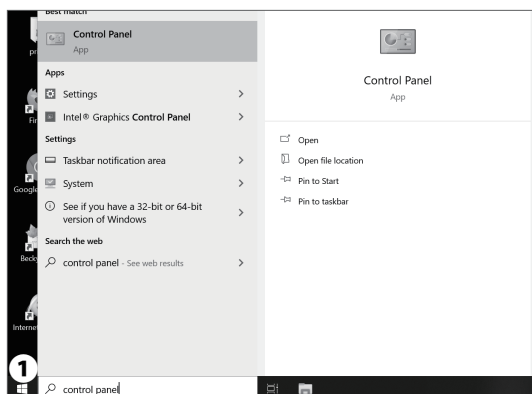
Best match

Control Panel
App

Apps

Settings >

Intel® Graphics Control Panel >

Settings

Taskbar notification area >

System >

See if you have a 32-bit or 64-bit version of Windows >

Search the web

control panel - See web results >

Control Panel
App

Open

Open file location

Pin to Start

Pin to taskbar

pr

Fir

Google

Becky

Internet

1

control panel